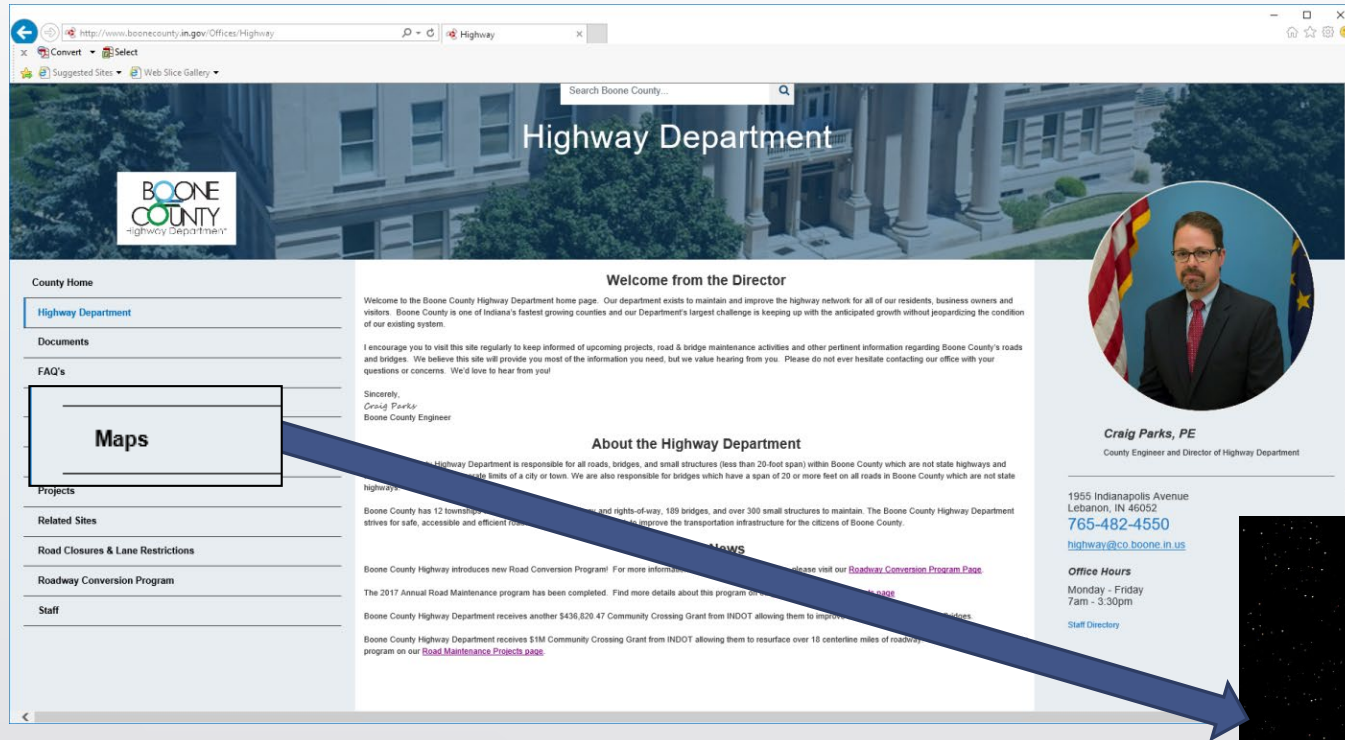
http://www.boonecounty.in.gov/Offices/Highway

Highway

Convert Select

Suggested Sites Web Slice Gallery

Search Boone County...

Highway Department

BOONE COUNTY Highway Department

County Home

Highway Department

Documents

FAQ's

Maps

Projects

Related Sites

Road Closures & Lane Restrictions

Roadway Conversion Program

Staff

Welcome from the Director

Welcome to the Boone County Highway Department home page. Our department exists to maintain and improve the highway network for all of our residents, business owners and visitors. Boone County is one of Indiana's fastest growing counties and our Department's largest challenge is keeping up with the anticipated growth without jeopardizing the condition of our existing system.

I encourage you to visit this site regularly to keep informed of upcoming projects, road & bridge maintenance activities and other pertinent information regarding Boone County's roads and bridges. We believe this site will provide you most of the information you need, but we value hearing from you. Please do not ever hesitate contacting our office with your questions or concerns. We'd love to hear from you!

Sincerely,
Craig Parks
Boone County Engineer

About the Highway Department

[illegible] Highway Department is responsible for all roads, bridges, and small structures (less than 20-foot span) within Boone County which are not state highways and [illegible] limits of a city or town. We are also responsible for bridges which have a span of 20 or more feet on all roads in Boone County which are not state highways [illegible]

Boone County has 12 townships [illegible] and rights-of-way, 189 bridges, and over 300 small structures to maintain. The Boone County Highway Department strives for safe, accessible and efficient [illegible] to improve the transportation infrastructure for the citizens of Boone County.

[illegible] News

Boone County Highway introduces new Road Conversion Program! For more informa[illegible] please visit our Roadway Conversion Program Page.

The 2017 Annual Road Maintenance program has been completed. Find more details about this program on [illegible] page

Boone County Highway Department receives another $436,820.47 Community Crossing Grant from INDOT allowing them to improve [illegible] bridges.

Boone County Highway Department receives $1M Community Crossing Grant from INDOT allowing them to resurface over 18 centerline miles of roadway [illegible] program on our Road Maintenance Projects page.

Craig Parks, PE

County Engineer and Director of Highway Department

1955 Indianapolis Avenue
Lebanon, IN 46052
765-482-4550
highway@co.boone.in.us

Office Hours

Monday - Friday
7am - 3:30pm

Staff Directory